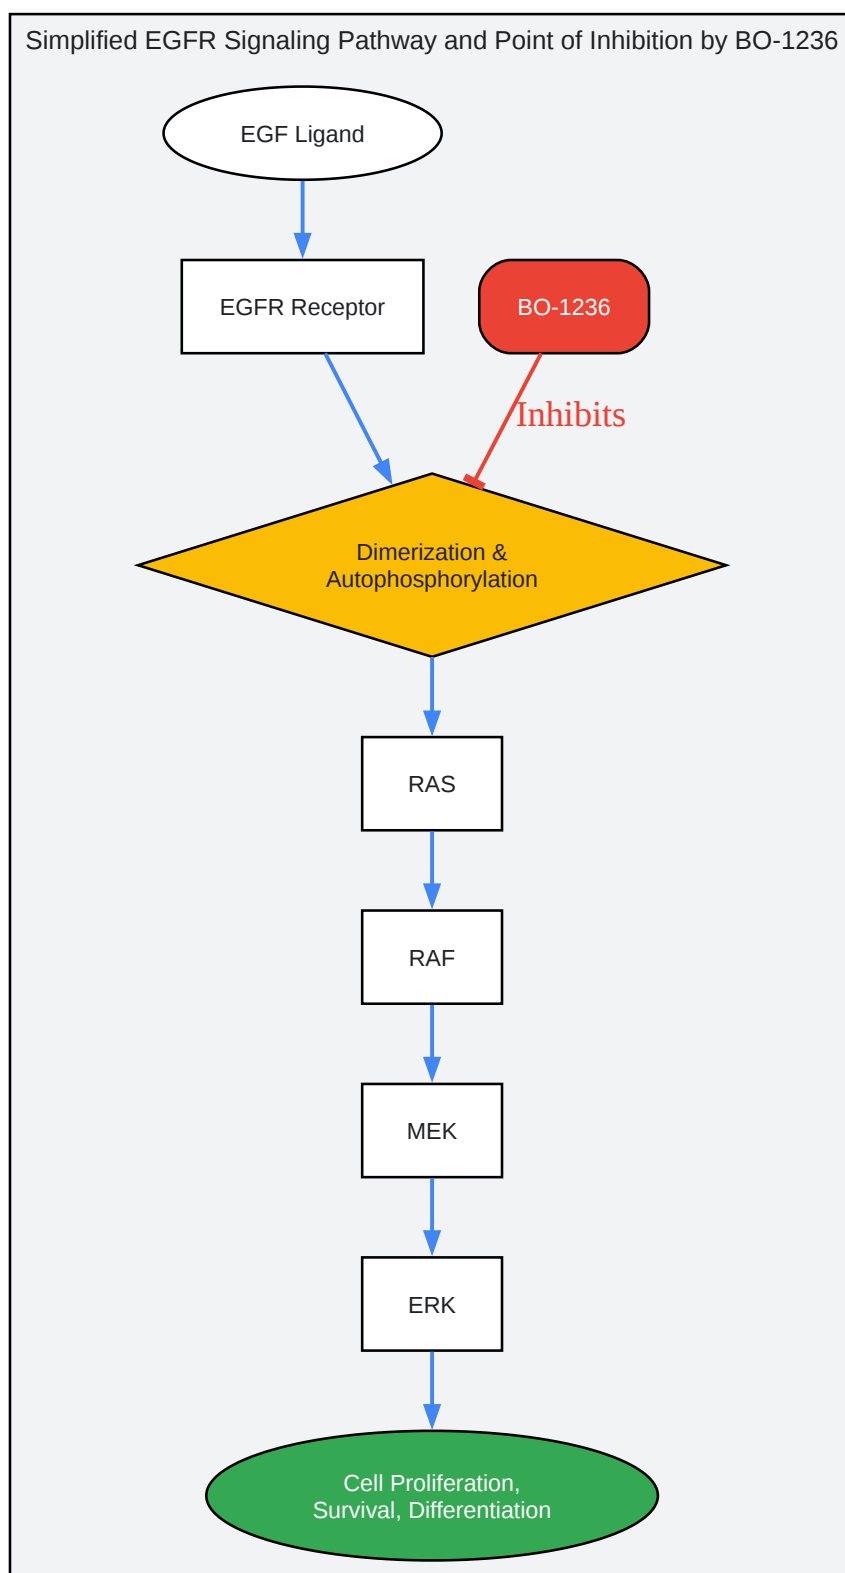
Simplified EGFR Signaling Pathway and Point of Inhibition by BO-1236

EGF Ligand

EGFR Receptor

BO-1236

Inhibits

Dimerization & Autophosphorylation

RAS

RAF

MEK

ERK

Cell Proliferation, Survival, Differentiation